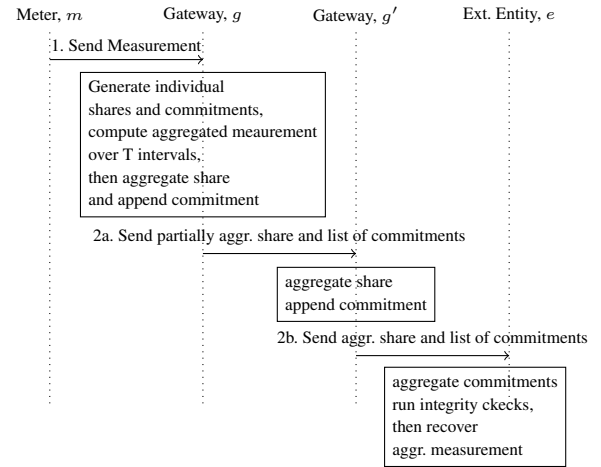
Meter, $m$

Gateway, $g$

Gateway, $g'$

Ext. Entity, $e$

1. Send Measurement

Generate individual shares and commitments, compute aggregated meaurement over T intervals, then aggregate share and append commitment

2a. Send partially aggr. share and list of commitments

aggregate share append commitment

2b. Send aggr. share and list of commitments

aggregate commitments run integrity ckecks, then recover aggr. measurement